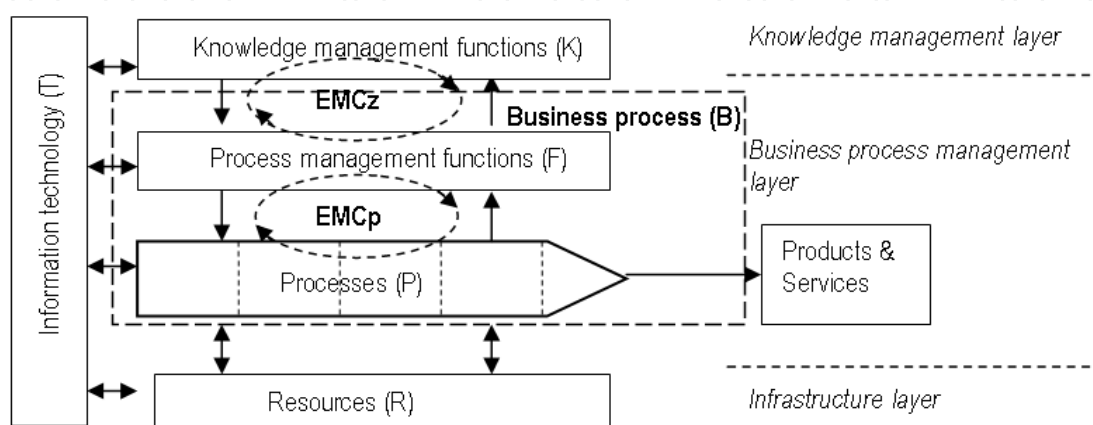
Information technology (T)

Knowledge management functions (K)

Knowledge management layer

EMCz

Business process (B)

Process management functions (F)

Business process management layer

EMCp

Processes (P)

Products & Services

Resources (R)

Infrastructure layer